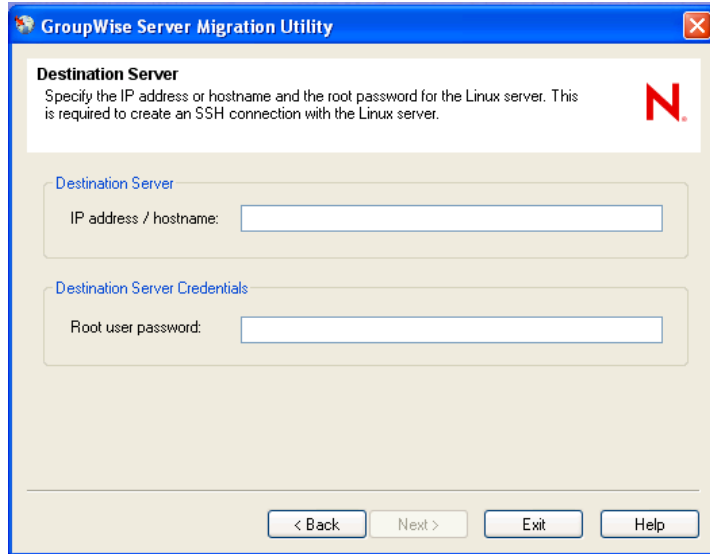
GroupWise Server Migration Utility

Destination Server
Specify the IP address or hostname and the root password for the Linux server. This is required to create an SSH connection with the Linux server.

N.

Destination Server
IP address / hostname:

Destination Server Credentials
Root user password:

< Back
Next >
Exit
Help